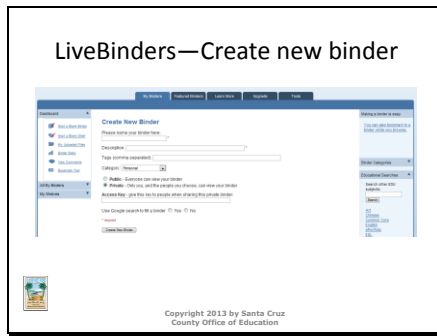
LiveBinders—Create new binder

My Binders Featured Binders Learn More Upgrade Tools

Dashboard

Start a Blank Binder

Start a Blank Shelf

My Uploaded Files

Binder Stats

View Comments

Bookmark Tool

My Binders

My Shelves

Create New Binder

Please name your binder here:

Description

Tags (comma separated)

Category Personal

Public - Everyone can view your binder

Private - Only you, and the people you choose, can view your binder

Access Key - give this key to people when sharing this private binder

Use Google search to fill a binder Yes No

* required

Create New Binder

Making a binder is easy.

You can also bookmark to a binder while you browse.

Binder Categories

Educational Searches

Search other EDU subjects

Search

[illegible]

Copyright 2013 by Santa Cruz County Office of Education